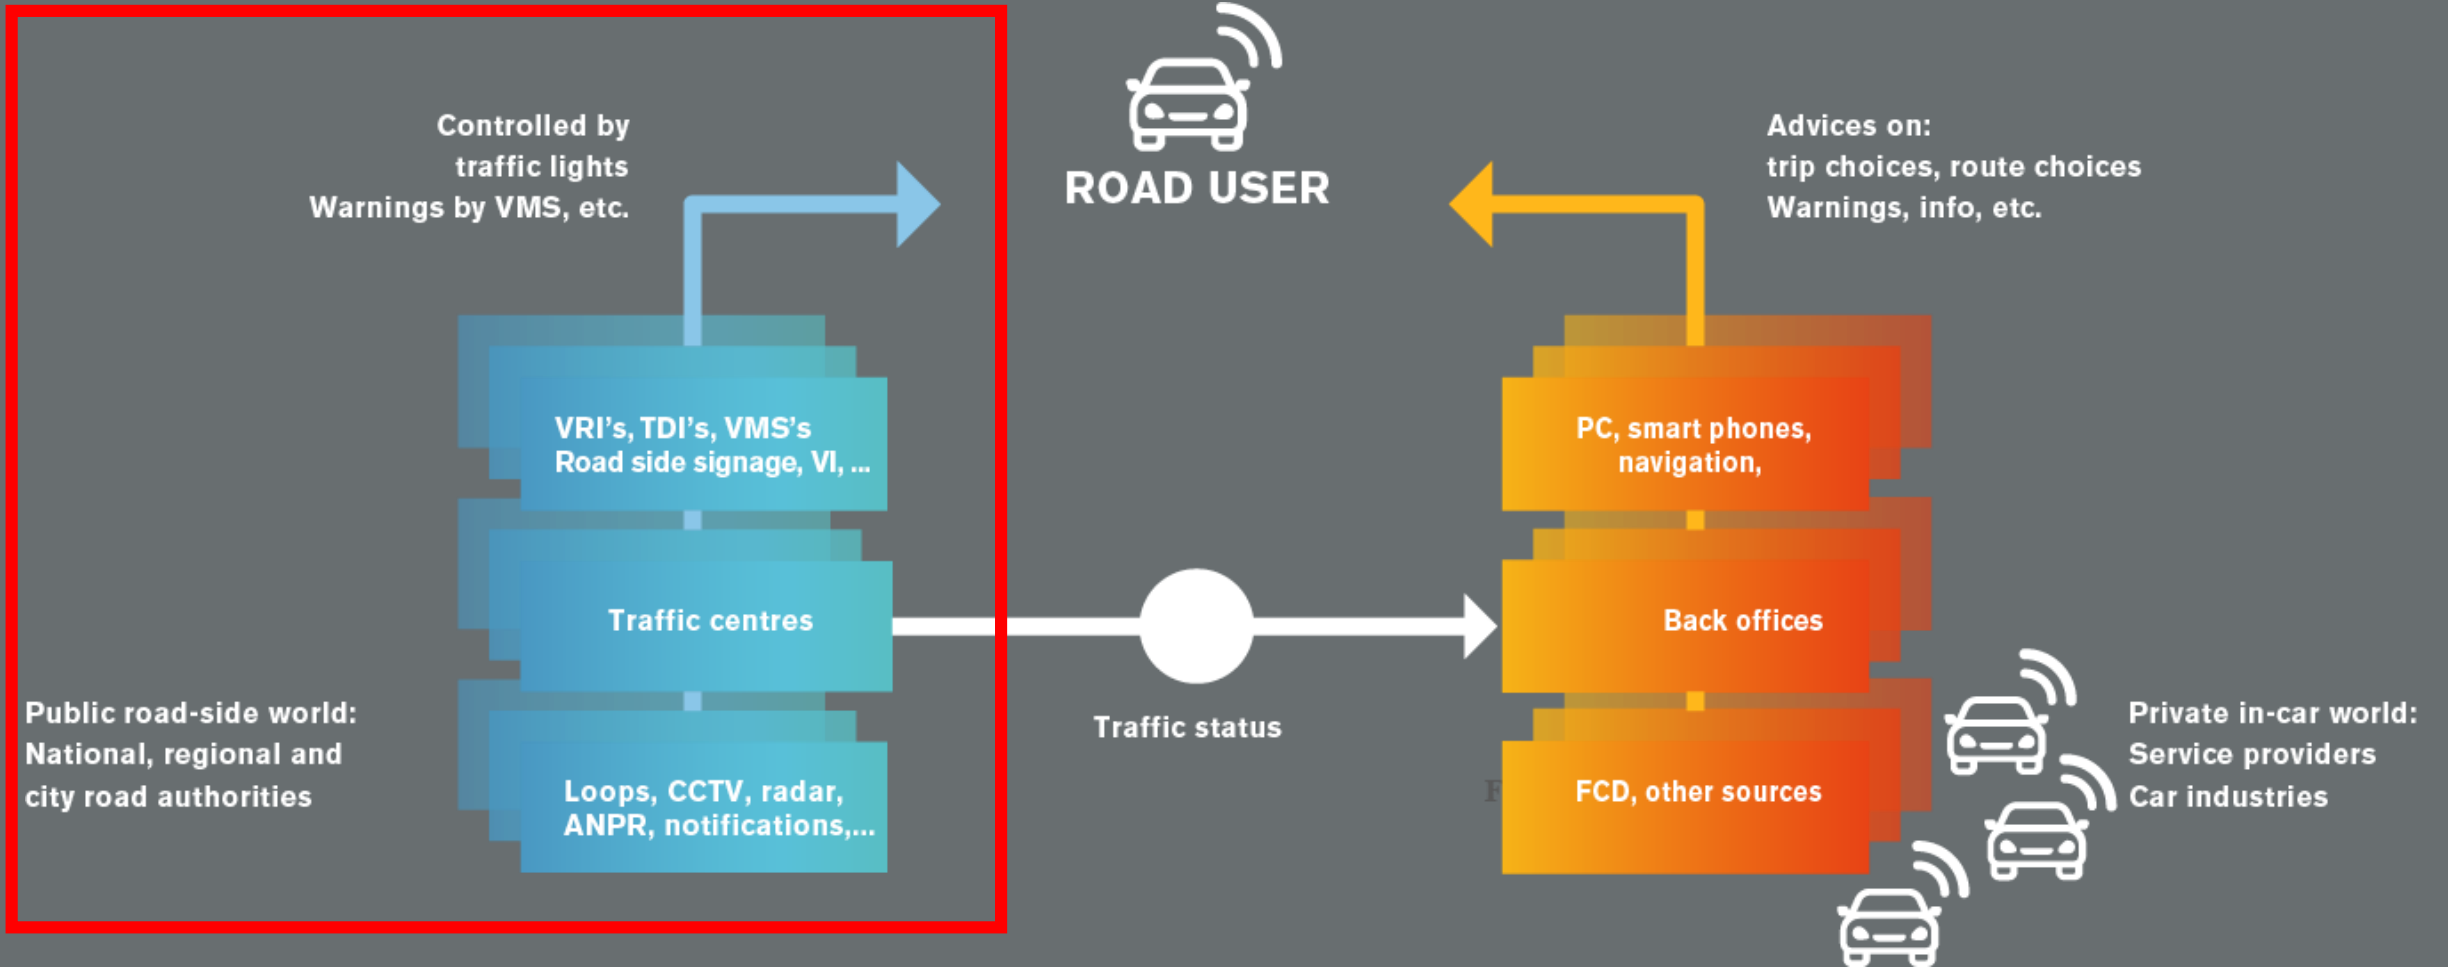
ROAD USER

Controlled by
traffic lights
Warnings by VMS, etc.

Advices on:
trip choices, route choices
Warnings, info, etc.

VRI's, TDI's, VMS's
Road side signage, VI, ...

Traffic centres

Loops, CCTV, radar,
ANPR, notifications,...

Public road-side world:
National, regional and
city road authorities

Traffic status

PC, smart phones,
navigation,

Back offices

FCD, other sources

Private in-car world:
Service providers
Car industries